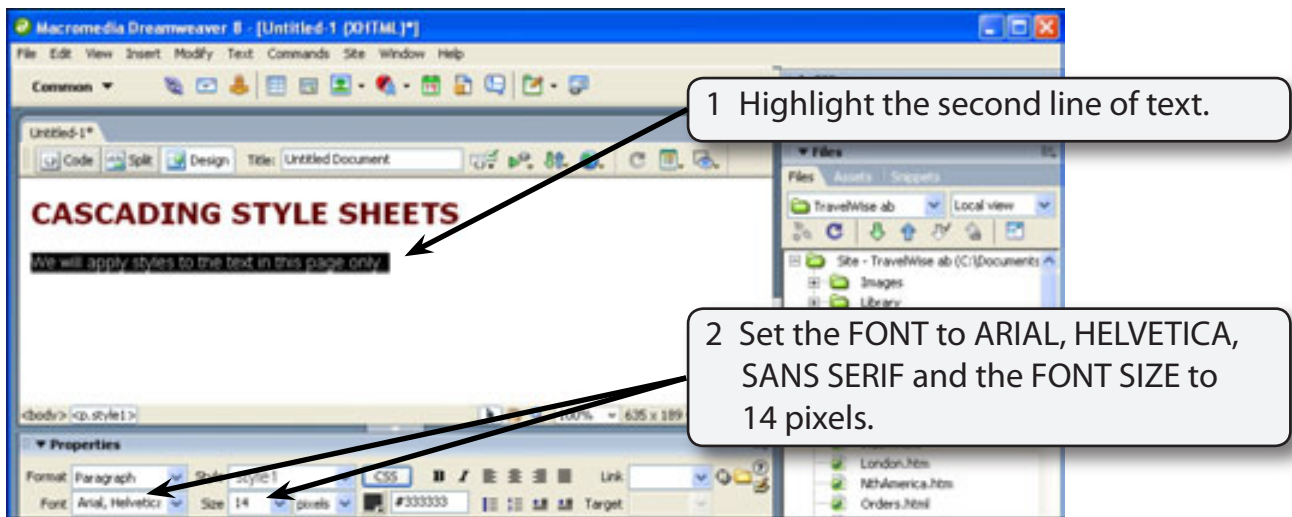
Macromedia Dreamweaver 8 - [Untitled-1 (XHTML)*]

File Edit View Insert Modify Text Commands Site Window Help

Common

Untitled-1*

Code Split Design Title: Untitled Document

CASCADING STYLE SHEETS

We will apply styles to the text in this page only.

<body> <p.style1>

100% 635 x 189

▼ Properties

Format Paragraph Style style1 CSS B I Link

Font Arial, Helvetica Size 14 pixels #333333 Target

▼ Files

Files Assets Snippets

TravelWise ab Local view

Site - TravelWise ab (C:\Documents

Images

Library

London.htm

NthAmerica.htm

Orders.html

1 Highlight the second line of text.

2 Set the FONT to ARIAL, HELVETICA, SANS SERIF and the FONT SIZE to 14 pixels.